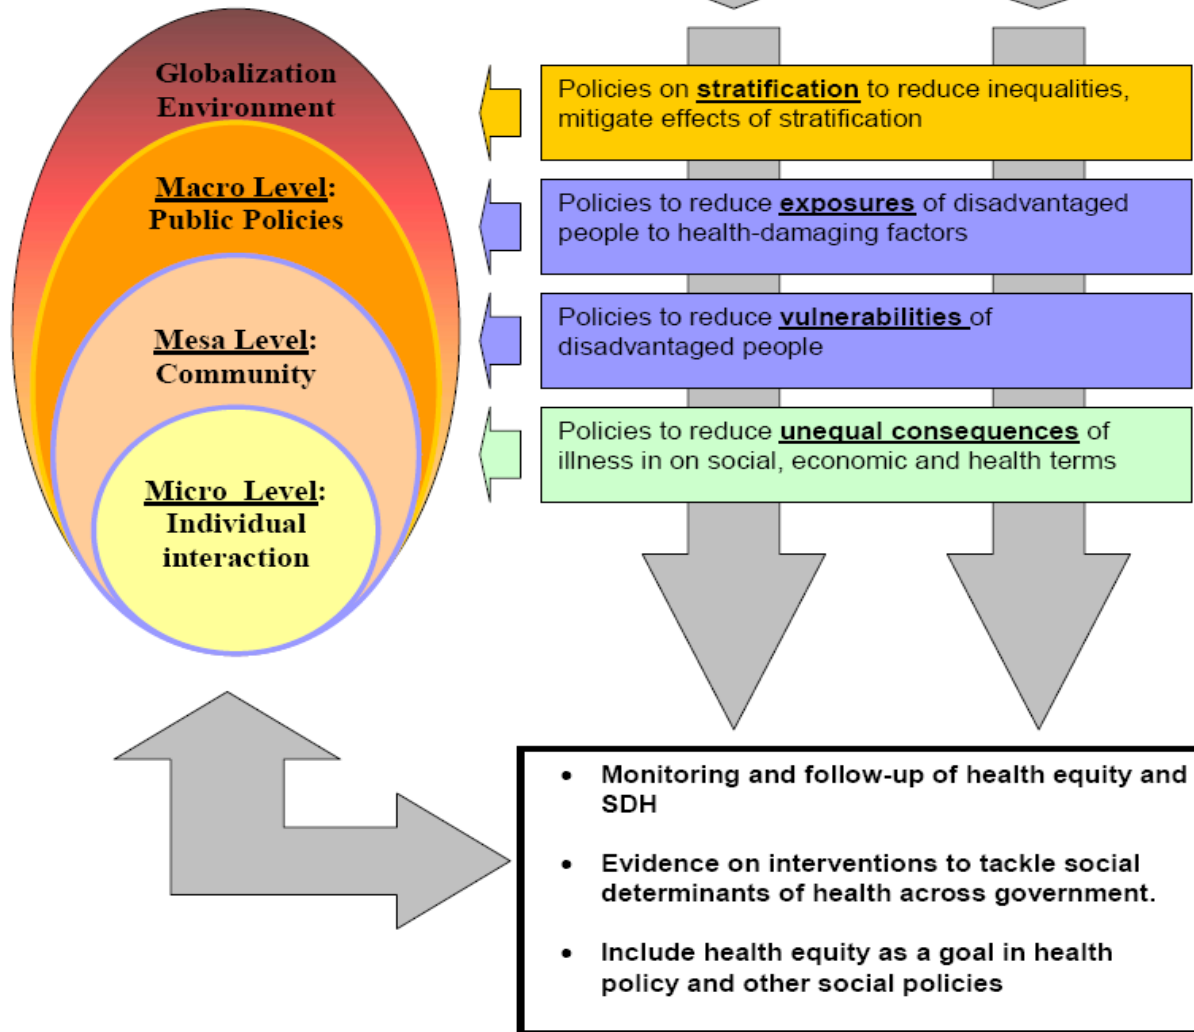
Globalization Environment

Macro Level: Public Policies

Mesa Level: Community

Micro Level: Individual interaction

Policies on **stratification** to reduce inequalities, mitigate effects of stratification

Policies to reduce **exposures** of disadvantaged people to health-damaging factors

Policies to reduce **vulnerabilities** of disadvantaged people

Policies to reduce **unequal consequences** of illness in on social, economic and health terms

- Monitoring and follow-up of health equity and SDH
- Evidence on interventions to tackle social determinants of health across government.
- Include health equity as a goal in health policy and other social policies